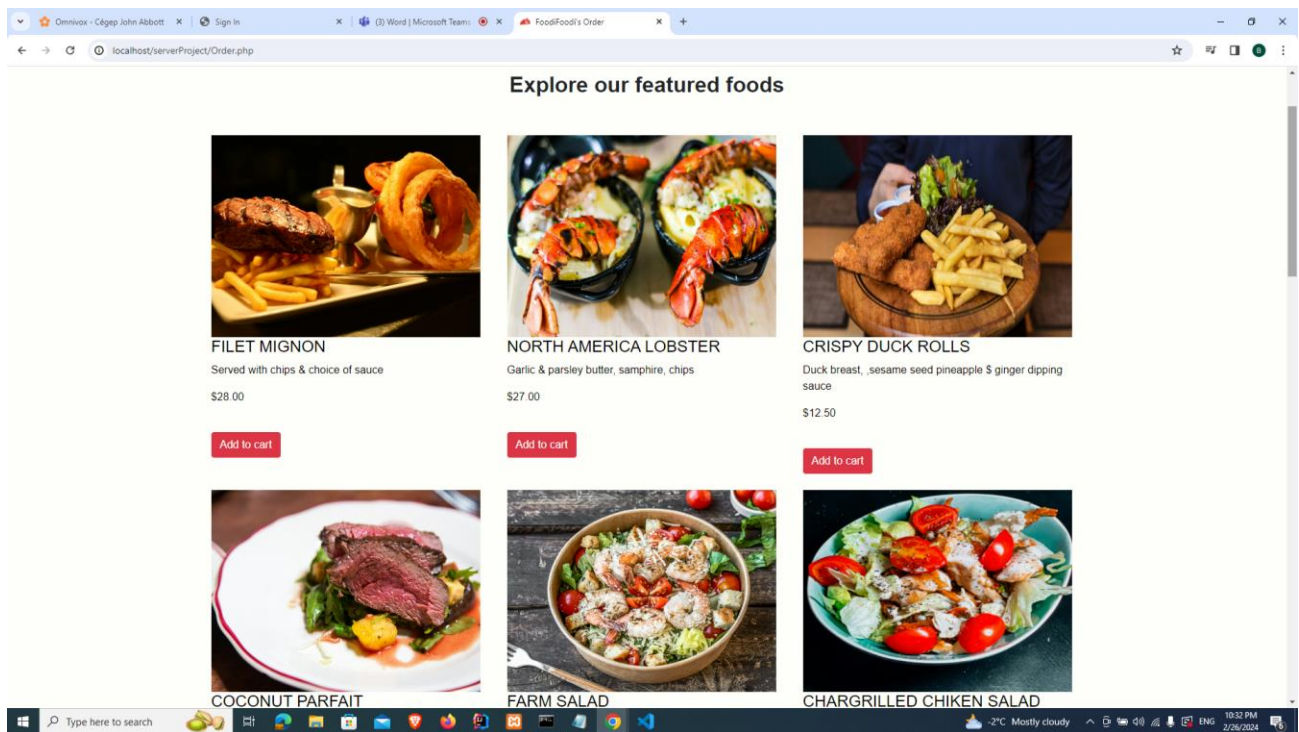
Omnivox - Cégep John Abbott ×
Sign In ×
(3) Word | Microsoft Teams ×
FoodiFoodi's Order ×
+

localhost/serverProject/Order.php

Explore our featured foods

FILET MIGNON
Served with chips & choice of sauce
$28.00
Add to cart

NORTH AMERICA LOBSTER
Garlic & parsley butter, samphire, chips
$27.00
Add to cart

CRISPY DUCK ROLLS
Duck breast, ,sesame seed pineapple $ ginger dipping sauce
$12.50
Add to cart

COCONUT PARFAIT

FARM SALAD

CHARGRILLED CHIKEN SALAD

Type here to search
-2°C Mostly cloudy
ENG
10:32 PM
2/26/2024